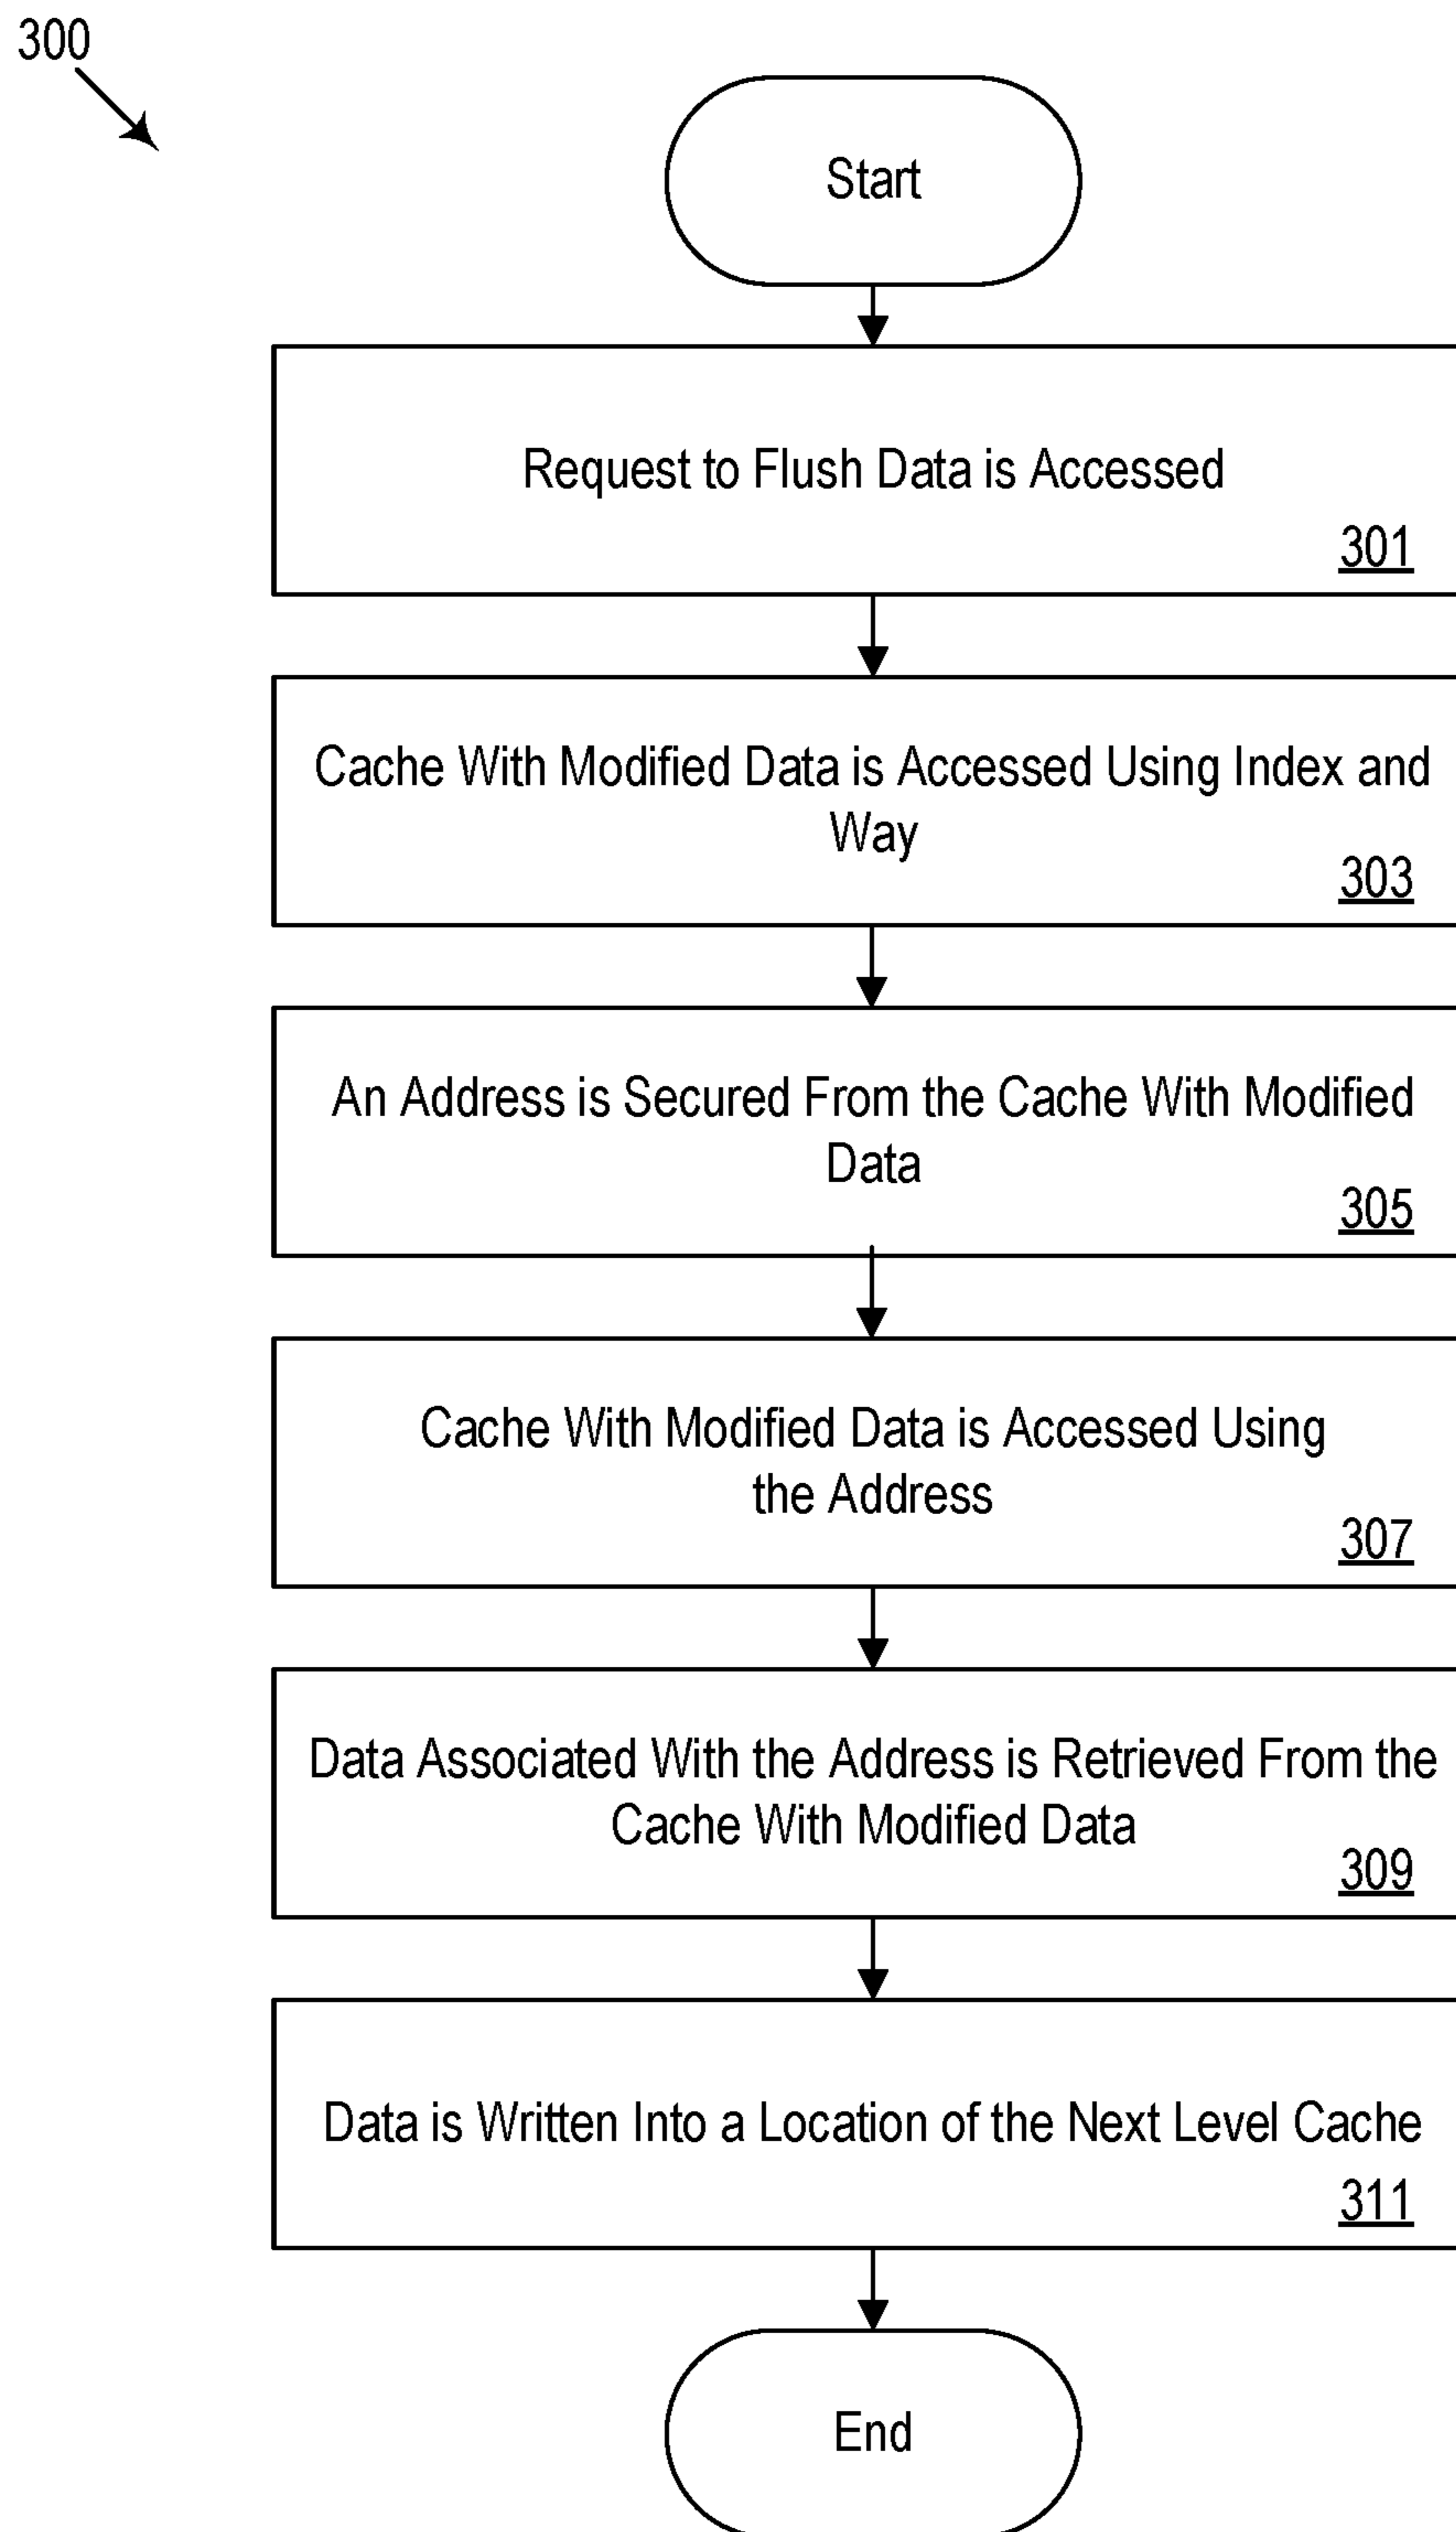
300

Start

Request to Flush Data is Accessed
301

Cache With Modified Data is Accessed Using Index and Way
303

An Address is Secured From the Cache With Modified Data
305

Cache With Modified Data is Accessed Using the Address
307

Data Associated With the Address is Retrieved From the Cache With Modified Data
309

Data is Written Into a Location of the Next Level Cache
311

End